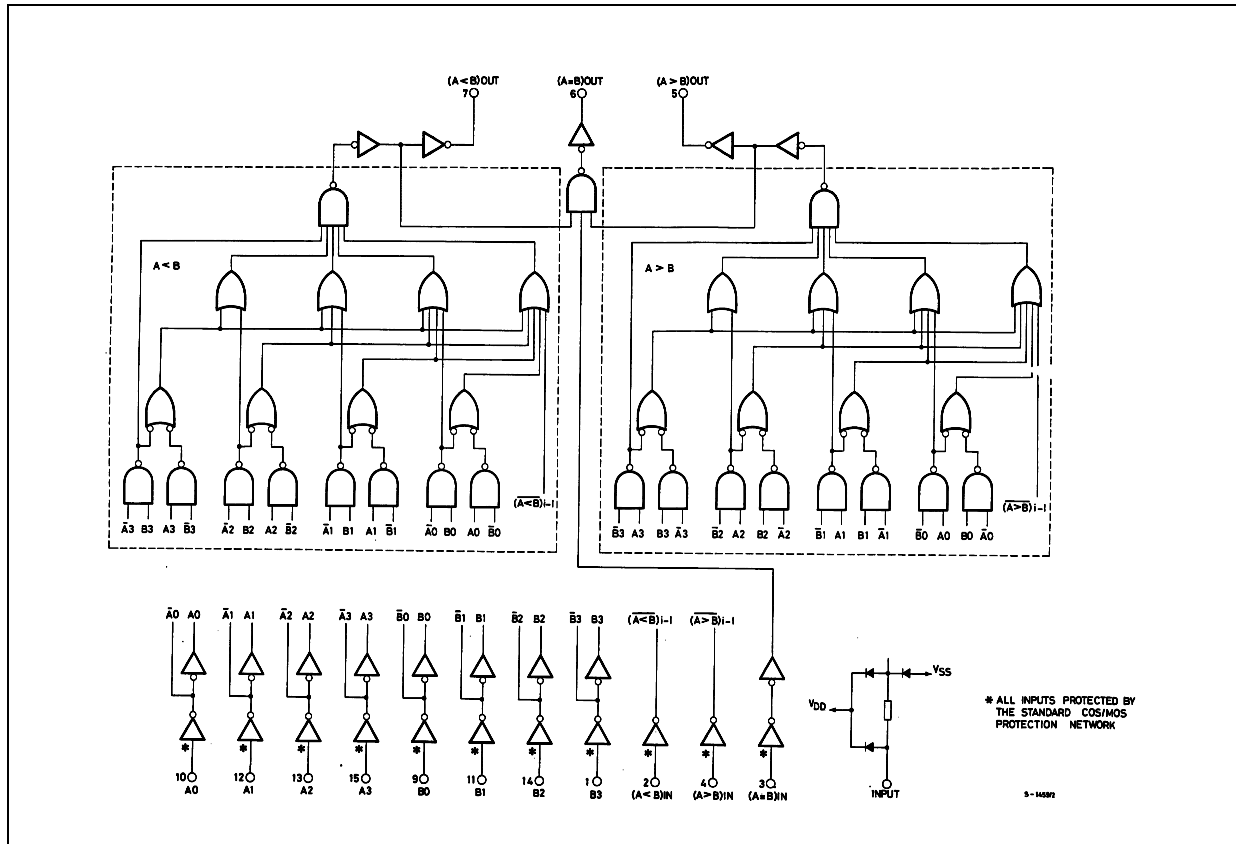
(A < B) OUT
7

(A=B) OUT
6

(A > B) OUT
5

A < B

A > B

$\bar{A}3$ B3 A3 $\bar{B}3$
$\bar{A}2$ B2 A2 $\bar{B}2$
$\bar{A}1$ B1 A1 $\bar{B}1$
$\bar{A}0$ B0 A0 $\bar{B}0$
$\overline{(A<B)}$i-1

$\bar{B}3$ A3 B3 $\bar{A}3$
$\bar{B}2$ A2 B2 $\bar{A}2$
$\bar{B}1$ A1 B1 $\bar{A}1$
$\bar{B}0$ A0 B0 $\bar{A}0$
$\overline{(A>B)}$i-1

$\bar{A}0$ A0
$\bar{A}1$ A1
$\bar{A}2$ A2
$\bar{A}3$ A3
$\bar{B}0$ B0
$\bar{B}1$ B1
$\bar{B}2$ B2
$\bar{B}3$ B3
$\overline{(A<B)}$i-1
$\overline{(A>B)}$i-1

*
10 A0
12 A1
13 A2
15 A3
9 B0
11 B1
14 B2
1 B3
2 (A<B)IN
4 (A>B)IN
3 (A=B)IN

VSS
VDD
INPUT

* ALL INPUTS PROTECTED BY THE STANDARD COS/MOS PROTECTION NETWORK

S-1459/2